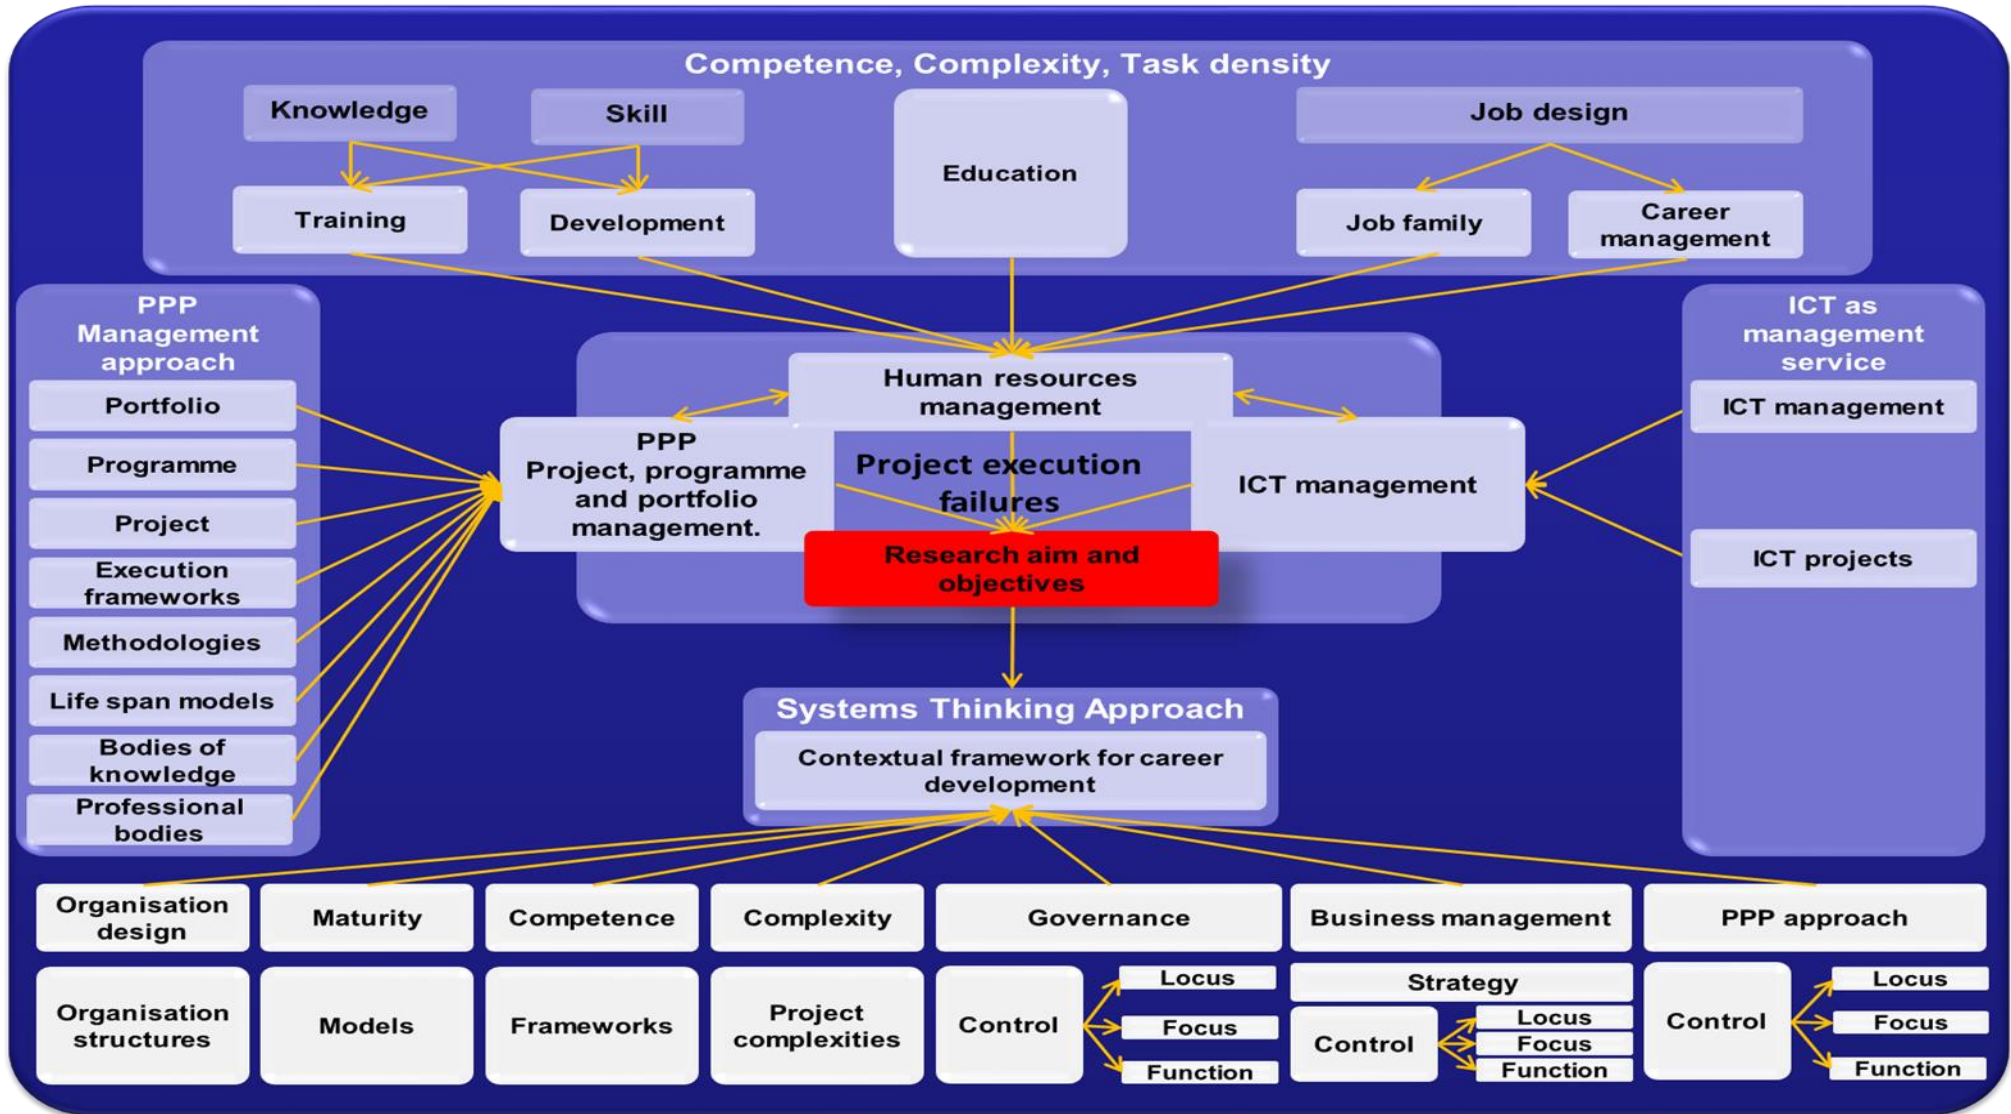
Competence, Complexity, Task density

Knowledge

Skill

Training

Development

Education

Job design

Job family

Career management

PPP Management approach

Portfolio

Programme

Project

Execution frameworks

Methodologies

Life span models

Bodies of knowledge

Professional bodies

Human resources management

PPP Project, programme and portfolio management.

Project execution failures

ICT management

Research aim and objectives

ICT as management service

ICT management

ICT projects

Systems Thinking Approach

Contextual framework for career development

Organisation design

Maturity

Competence

Complexity

Governance

Business management

PPP approach

Organisation structures

Models

Frameworks

Project complexities

Control

Locus

Focus

Function

Strategy

Control

Locus

Focus

Function

Control

Locus

Focus

Function